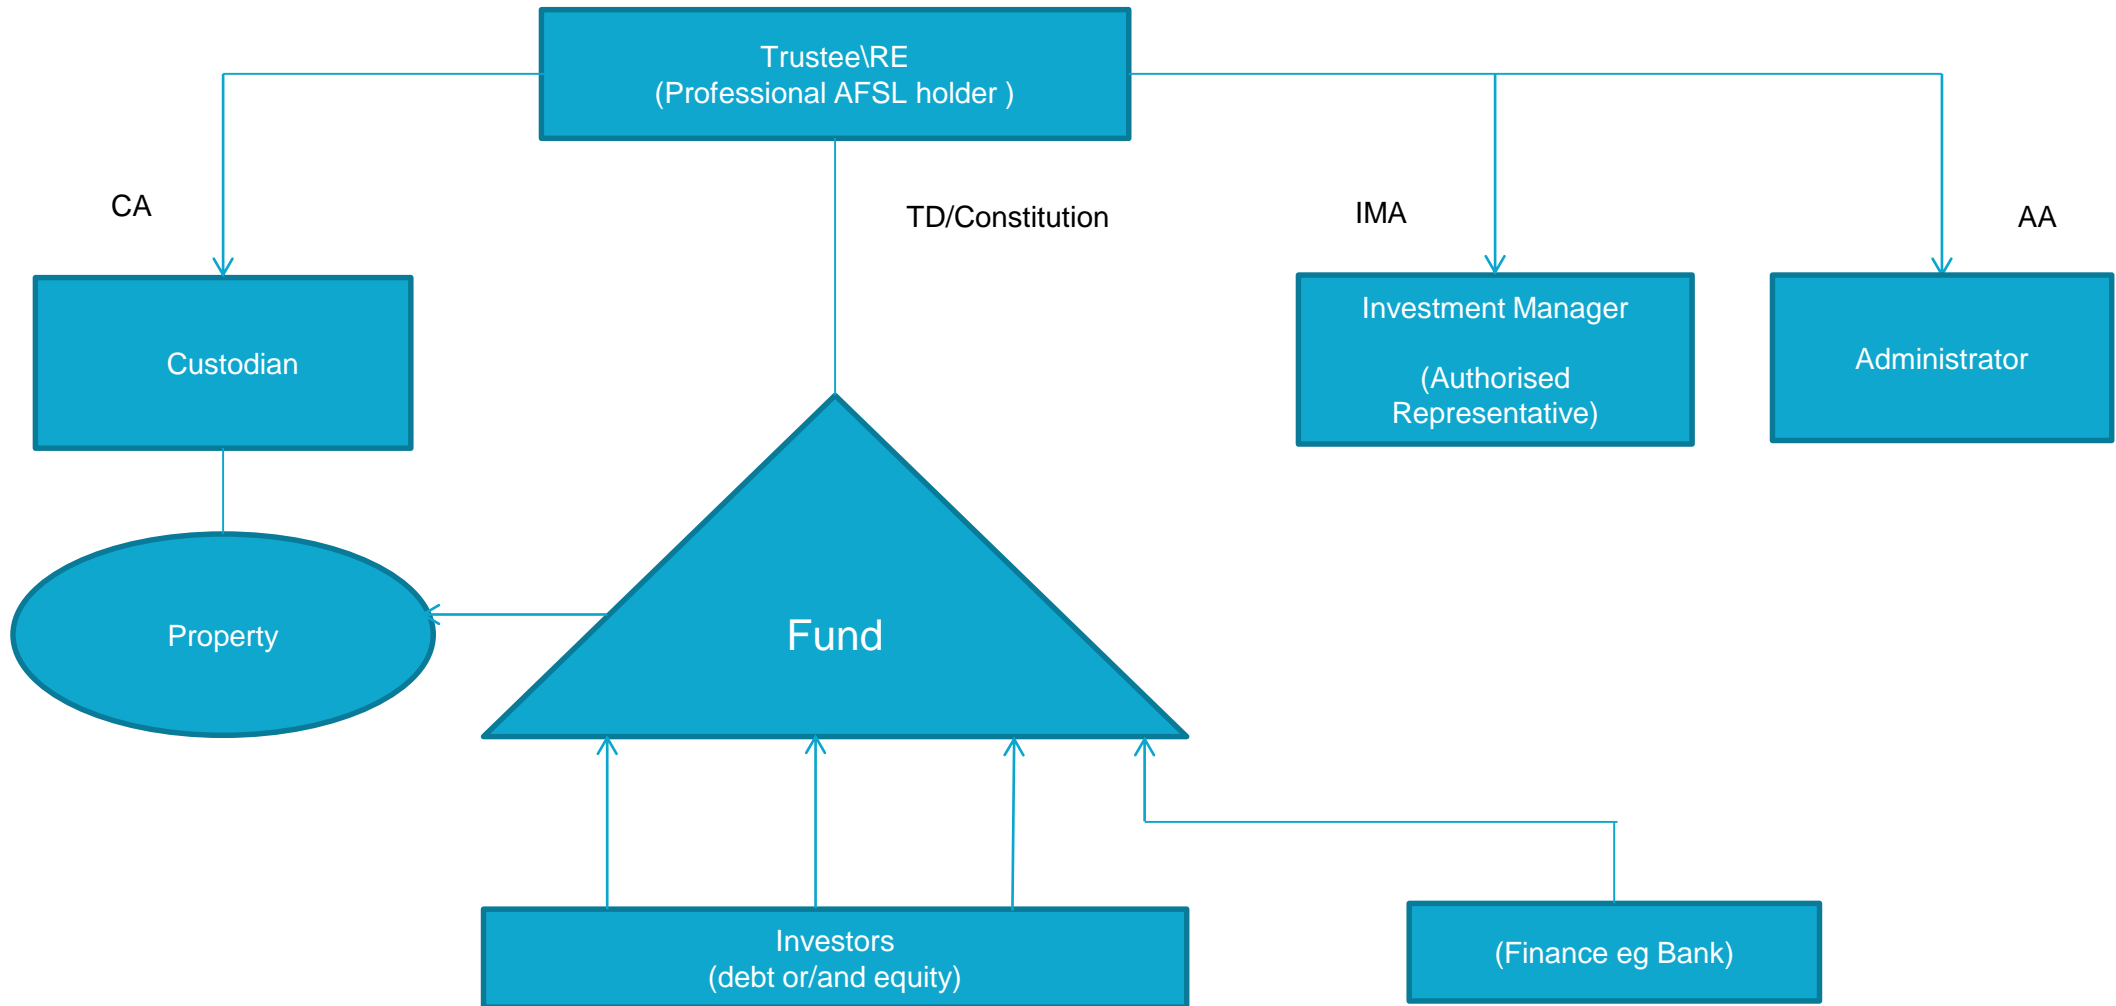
Trustee\RE
(Professional AFSL holder )

CA

TD/Constitution

IMA

AA

Custodian

Investment Manager

(Authorised Representative)

Administrator

Property

Fund

Investors
(debt or/and equity)

(Finance eg Bank)